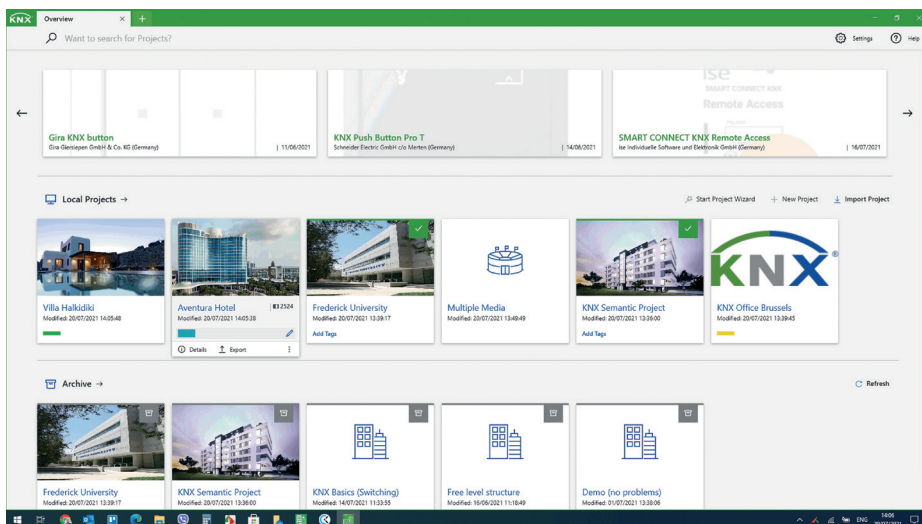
KNX Overview × +

Want to search for Projects?

Settings Help

←

Gira KNX button
Gira Giersiepen GmbH & Co. KG (Germany) | 11/06/2021

KNX Push Button Pro T
Schneider Electric GmbH c/o Merten (Germany) | 14/06/2021

ise
SMART CONNECT KNX
Remote Access

SMART CONNECT KNX Remote Access
ise Individuelle Software und Elektronik GmbH (Germany) | 16/07/2021

→

Local Projects →

Start Project Wizard + New Project Import Project

Villa Halkidiki
Modified: 20/07/2021 14:05:48

Aventura Hotel 2524
Modified: 20/07/2021 14:05:38
Details Export

Frederick University
Modified: 20/07/2021 13:39:17
Add Tags

Multiple Media
Modified: 20/07/2021 13:49:49

KNX Semantic Project
Modified: 20/07/2021 13:36:00
Add Tags

KNX

KNX Office Brussels
Modified: 20/07/2021 13:39:45

Archive →

Refresh

Frederick University
Modified: 20/07/2021 13:39:17

KNX Semantic Project
Modified: 20/07/2021 13:36:00

KNX Basics (Switching)
Modified: 14/07/2021 11:33:55

Free level structure
Modified: 16/09/2021 11:18:49

Demo (no problems)
Modified: 01/07/2021 13:38:06

ENG 14:06